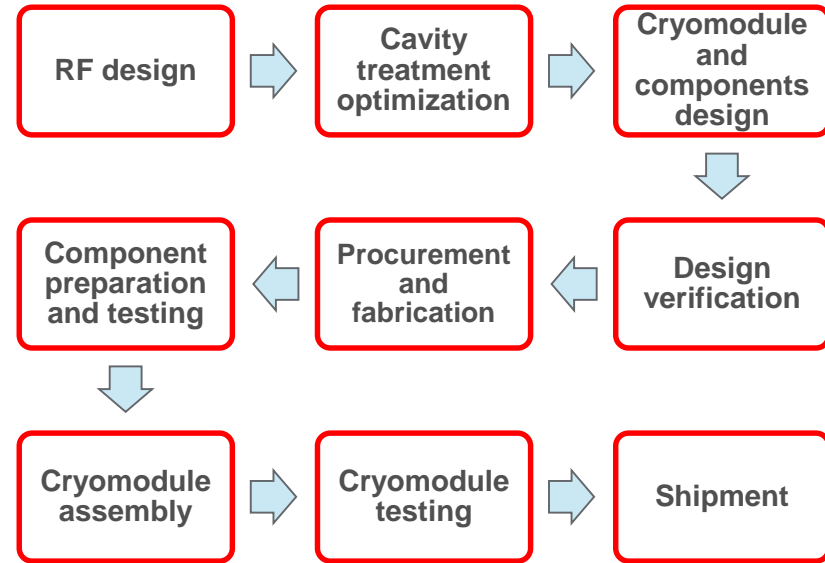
RF design

Cavity treatment optimization

Cryomodule and components design

Design verification

Procurement and fabrication

Component preparation and testing

Cryomodule assembly

Cryomodule testing

Shipment